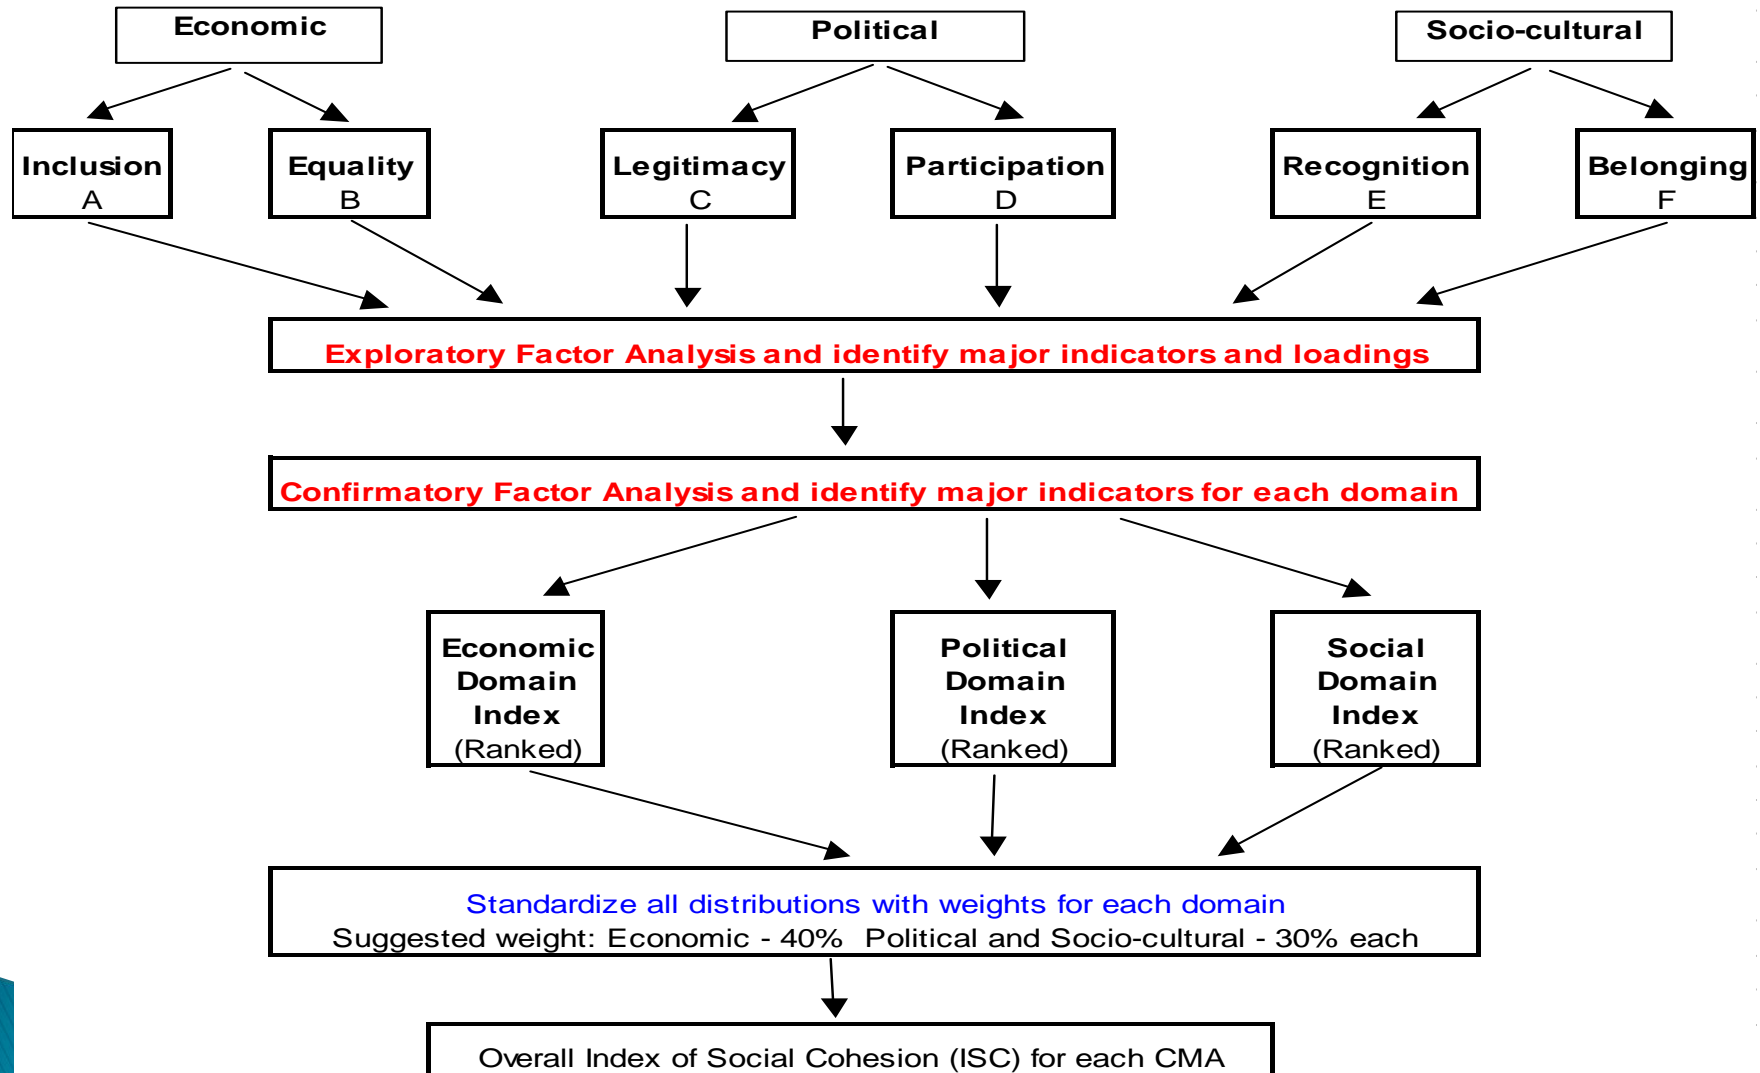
Economic

Political

Socio-cultural

Inclusion
A

Equality
B

Legitimacy
C

Participation
D

Recognition
E

Belonging
F

Exploratory Factor Analysis and identify major indicators and loadings

Confirmatory Factor Analysis and identify major indicators for each domain

Economic Domain Index (Ranked)

Political Domain Index (Ranked)

Social Domain Index (Ranked)

Standardize all distributions with weights for each domain
Suggested weight: Economic - 40% Political and Socio-cultural - 30% each

Overall Index of Social Cohesion (ISC) for each CMA